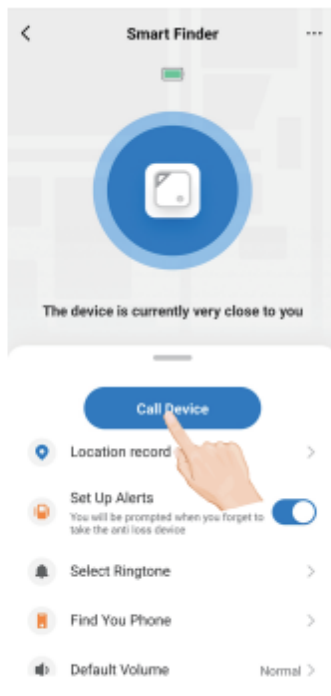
Smart Finder

The device is currently very close to you

Call Device

Location record

Set Up Alerts
You will be prompted when you forget to take the anti loss device

Select Ringtone

Find You Phone

Default Volume
Normal